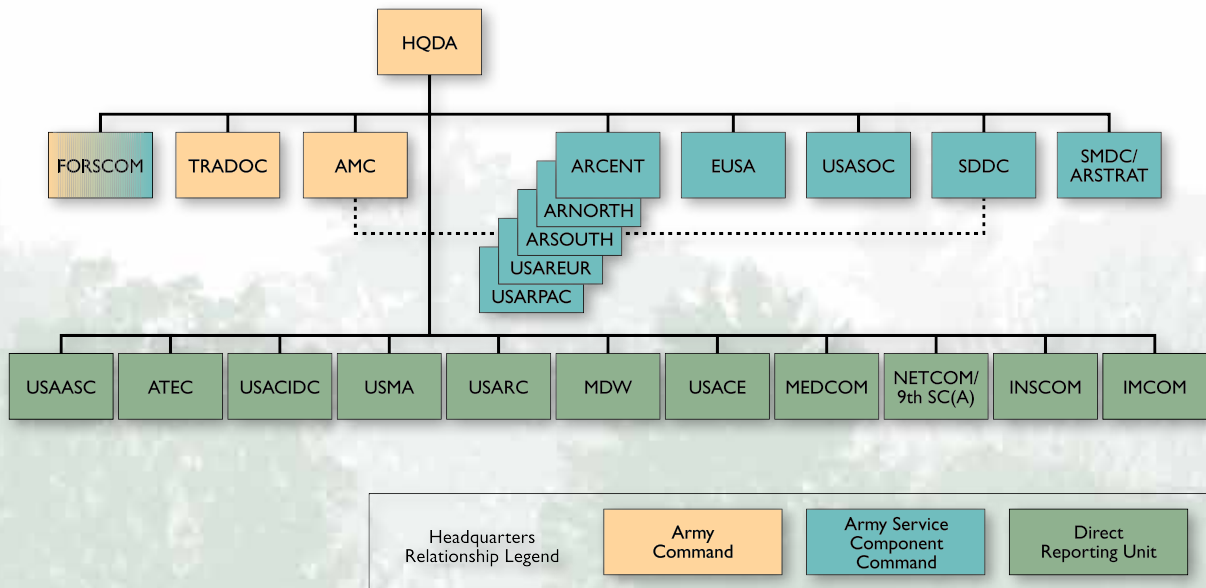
HQDA

FORSCOM

TRADOC

AMC

ARCENT

ARNORTH

ARSOUTH

USAREUR

USARPAC

EUSA

USASOC

SDDC

SMDC/ ARSTRAT

USAASC

ATEC

USACIDC

USMA

USARC

MDW

USACE

MEDCOM

NETCOM/ 9th SC(A)

INSCOM

IMCOM

Headquarters Relationship Legend

Army Command

Army Service Component Command

Direct Reporting Unit